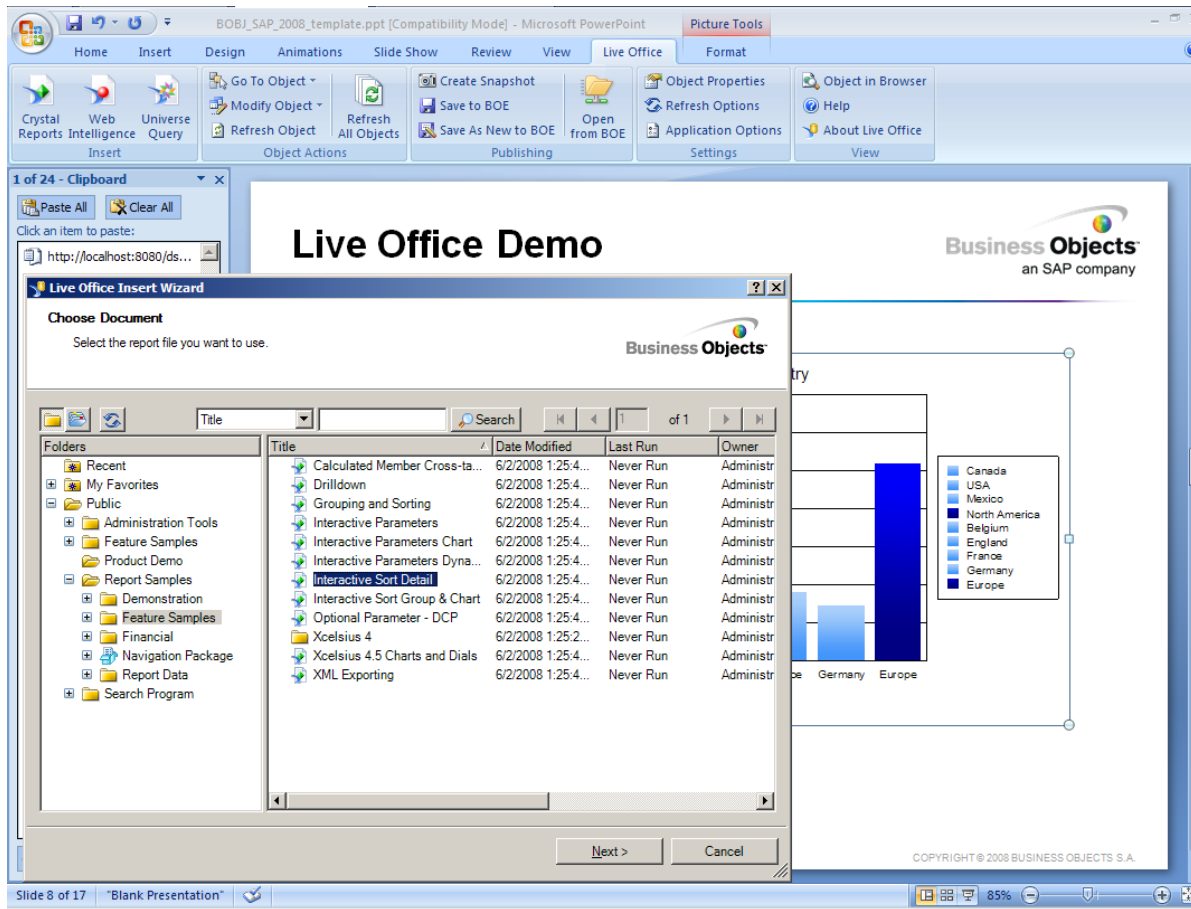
BOBJ_SAP_2008_template.ppt [Compatibility Mode] - Microsoft PowerPoint
Picture Tools

Home Insert Design Animations Slide Show Review View Live Office Format

Crystal Reports
Web Intelligence
Universe Query
Insert

Go To Object
Modify Object
Refresh Object
Refresh All Objects
Object Actions

Create Snapshot
Save to BOE
Save As New to BOE
Open from BOE
Publishing

Object Properties
Refresh Options
Application Options
Settings

Object in Browser
Help
About Live Office
View

1 of 24 - Clipboard
Paste All
Clear All
Click an item to paste:
http://localhost:8080/ds...

Live Office Demo

Business Objects
an SAP company

Live Office Insert Wizard

Choose Document
Select the report file you want to use.

Business Objects

Title
Search
1
of 1

Folders
Recent
My Favorites
Public
Administration Tools
Feature Samples
Product Demo
Report Samples
Demonstration
Feature Samples
Financial
Navigation Package
Report Data
Search Program

| Title | Date Modified | Last Run | Owner |
|---|---|---|---|
| Calculated Member Cross-ta... | 6/2/2008 1:25:4... | Never Run | Administr |
| Drilldown | 6/2/2008 1:25:4... | Never Run | Administr |
| Grouping and Sorting | 6/2/2008 1:25:4... | Never Run | Administr |
| Interactive Parameters | 6/2/2008 1:25:4... | Never Run | Administr |
| Interactive Parameters Chart | 6/2/2008 1:25:4... | Never Run | Administr |
| Interactive Parameters Dyna... | 6/2/2008 1:25:4... | Never Run | Administr |
| Interactive Sort Detail | 6/2/2008 1:25:4... | Never Run | Administr |
| Interactive Sort Group & Chart | 6/2/2008 1:25:4... | Never Run | Administr |
| Optional Parameter - DCP | 6/2/2008 1:25:4... | Never Run | Administr |
| Xcelsius 4 | 6/2/2008 1:25:2... | Never Run | Administr |
| Xcelsius 4.5 Charts and Dials | 6/2/2008 1:25:4... | Never Run | Administr |
| XML Exporting | 6/2/2008 1:25:4... | Never Run | Administr |

Next >
Cancel

try
Canada
USA
Mexico
North America
Belgium
England
France
Germany
Europe
ce Germany Europe

COPYRIGHT © 2008 BUSINESS OBJECTS S.A.

Slide 8 of 17 "Blank Presentation" 85%